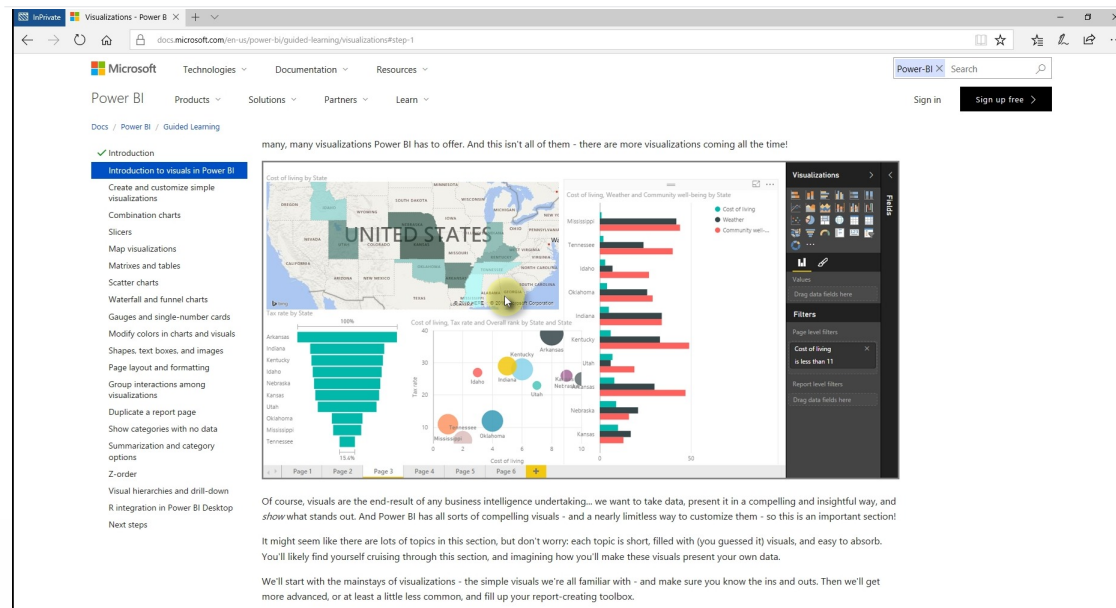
InPrivate Visualizations - Power B ✕ +

docs.microsoft.com/en-us/power-bi/guided-learning/visualizations#step-1

Microsoft Technologies Documentation Resources Power-BI ✕ Search

Power BI Products Solutions Partners Learn Sign in Sign up free

Docs / Power BI / Guided Learning

✓ Introduction
Introduction to visuals in Power BI
Create and customize simple visualizations
Combination charts
Slicers
Map visualizations
Matrixes and tables
Scatter charts
Waterfall and funnel charts
Gauges and single-number cards
Modify colors in charts and visuals
Shapes, text boxes, and images
Page layout and formatting
Group interactions among visualizations
Duplicate a report page
Show categories with no data
Summarization and category options
Z-order
Visual hierarchies and drill-down
R integration in Power BI Desktop
Next steps

many, many visualizations Power BI has to offer. And this isn't all of them - there are more visualizations coming all the time!

Cost of living by State
UNITED STATES
© 2017 HERE © 2017 Microsoft Corporation
Cost of living, Weather and Community well-being by State
Cost of living
Weather
Community well-...
Mississippi
Tennessee
Idaho
Oklahoma
Indiana
Kentucky
Utah
Arkansas
Nebraska
Kansas
0 50
Tax rate by State
100%
Arkansas
Indiana
Kentucky
Idaho
Nebraska
Kansas
Utah
Oklahoma
Mississippi
Tennessee
15.4%
Cost of living, Tax rate and Overall rank by State and State
40 30 20 10
Tax rate
Arkansas
Kentucky
Idaho
Indiana
Utah
Tennessee
Mississippi
Oklahoma
0 2 4 6 8
Cost of living
Page 1 Page 2 Page 3 Page 4 Page 5 Page 6 +
Visualizations
Fields
Values
Drag data fields here
Filters
Page level filters
Cost of living
is less than 11
Report level filters
Drag data fields here

Of course, visuals are the end-result of any business intelligence undertaking... we want to take data, present it in a compelling and insightful way, and show what stands out. And Power BI has all sorts of compelling visuals - and a nearly limitless way to customize them - so this is an important section!

It might seem like there are lots of topics in this section, but don't worry: each topic is short, filled with (you guessed it) visuals, and easy to absorb. You'll likely find yourself cruising through this section, and imagining how you'll make these visuals present your own data.

We'll start with the mainstays of visualizations - the simple visuals we're all familiar with - and make sure you know the ins and outs. Then we'll get more advanced, or at least a little less common, and fill up your report-creating toolbox.